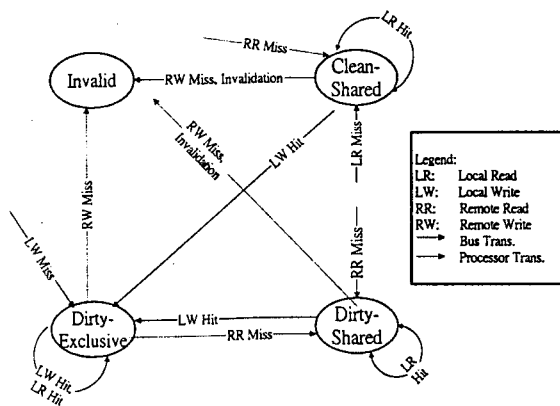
LR Hit

RR Miss

Invalid

RW Miss, Invalidation

Clean-Shared

RW Miss, Invalidation

LW Hit

LR Miss

RW Miss

Legend:
LR: Local Read
LW: Local Write
RR: Remote Read
RW: Remote Write
Bus Trans.
Processor Trans.

LW Miss

RR Miss

Dirty-Exclusive

LW Hit

RR Miss

Dirty-Shared

LW Hit
LR Hit

LR Hit